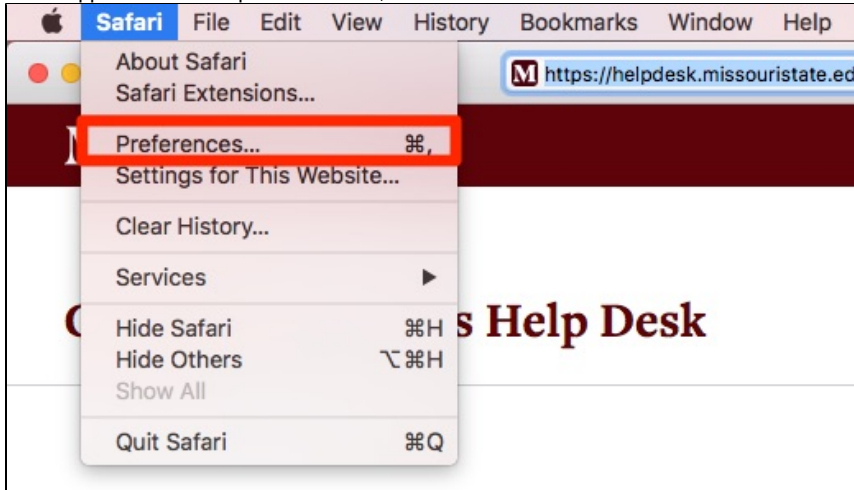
Safari File Edit View History Bookmarks Window Help

https://helpdesk.missouristate.ed

About Safari
Safari Extensions...

Preferences... ⌘,
Settings for This Website...

Clear History...

Services ▶

Hide Safari ⌘H
Hide Others ⌥⌘H
Show All

Quit Safari ⌘Q

s Help Desk